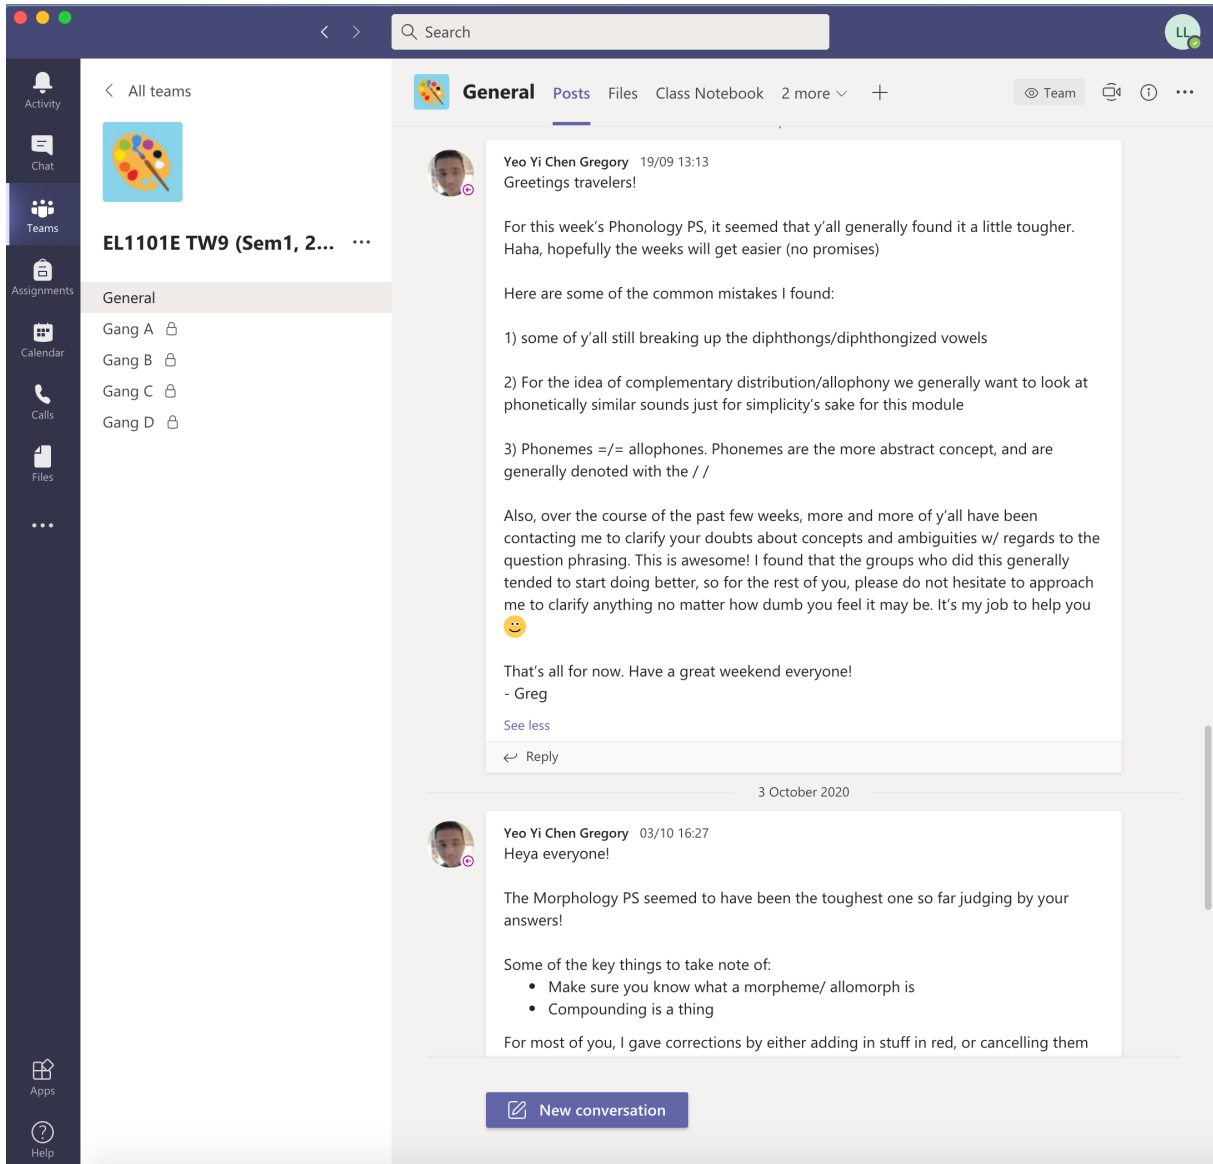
Search

LL

Activity

Chat

Teams

Assignments

Calendar

Calls

Files

...

Apps

Help

All teams

EL1101E TW9 (Sem1, 2... ...

General

Gang A

Gang B

Gang C

Gang D

General Posts Files Class Notebook 2 more + Team

Yeo Yi Chen Gregory 19/09 13:13
Greetings travelers!

For this week's Phonology PS, it seemed that y'all generally found it a little tougher. Haha, hopefully the weeks will get easier (no promises)

Here are some of the common mistakes I found:

1) some of y'all still breaking up the diphthongs/diphthongized vowels

2) For the idea of complementary distribution/allophony we generally want to look at phonetically similar sounds just for simplicity's sake for this module

3) Phonemes =/= allophones. Phonemes are the more abstract concept, and are generally denoted with the / /

Also, over the course of the past few weeks, more and more of y'all have been contacting me to clarify your doubts about concepts and ambiguities w/ regards to the question phrasing. This is awesome! I found that the groups who did this generally tended to start doing better, so for the rest of you, please do not hesitate to approach me to clarify anything no matter how dumb you feel it may be. It's my job to help you

That's all for now. Have a great weekend everyone!
- Greg

See less

Reply

3 October 2020

Yeo Yi Chen Gregory 03/10 16:27
Heya everyone!

The Morphology PS seemed to have been the toughest one so far judging by your answers!

Some of the key things to take note of:
- Make sure you know what a morpheme/ allomorph is
- Compounding is a thing

For most of you, I gave corrections by either adding in stuff in red, or cancelling them

New conversation